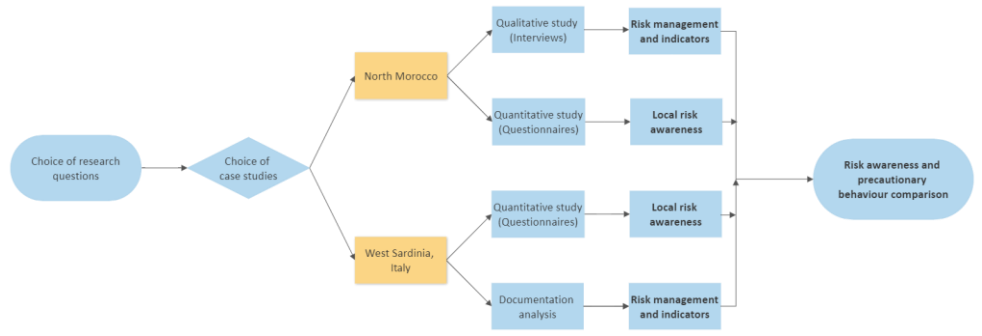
Choice of research questions

Choice of case studies

North Morocco

West Sardinia, Italy

Qualitative study (Interviews)

Quantitative study (Questionnaires)

Quantitative study (Questionnaires)

Documentation analysis

Risk management and indicators

Local risk awareness

Local risk awareness

Risk management and indicators

Risk awareness and precautionary behaviour comparison